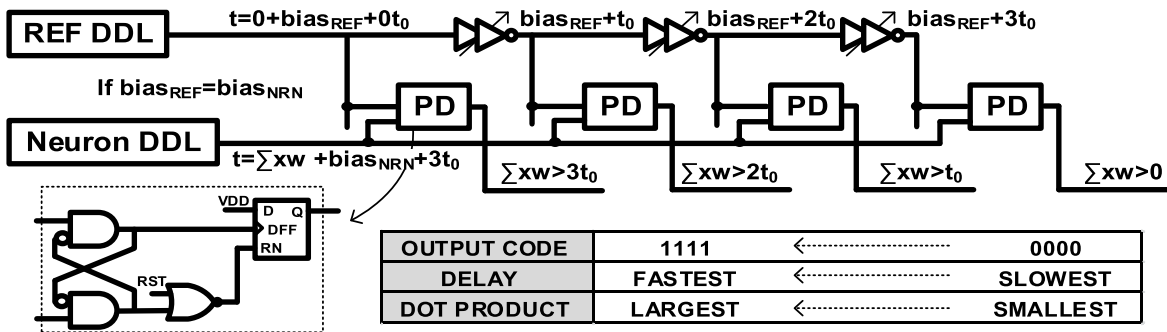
REF DDL

$t=0+bias_{REF}+0t_0$

$bias_{REF}+t_0$

$bias_{REF}+2t_0$

$bias_{REF}+3t_0$

If $bias_{REF}=bias_{NRN}$

PD

PD

PD

PD

Neuron DDL

$t=\sum xw+bias_{NRN}+3t_0$

$\sum xw>3t_0$

$\sum xw>2t_0$

$\sum xw>t_0$

$\sum xw>0$

VDD

D

Q

DFF

RN

RST

| OUTPUT CODE | 1111 ← 0000 |
|---|---|
| DELAY | FASTEST ← SLOWEST |
| DOT PRODUCT | LARGEST ← SMALLEST |